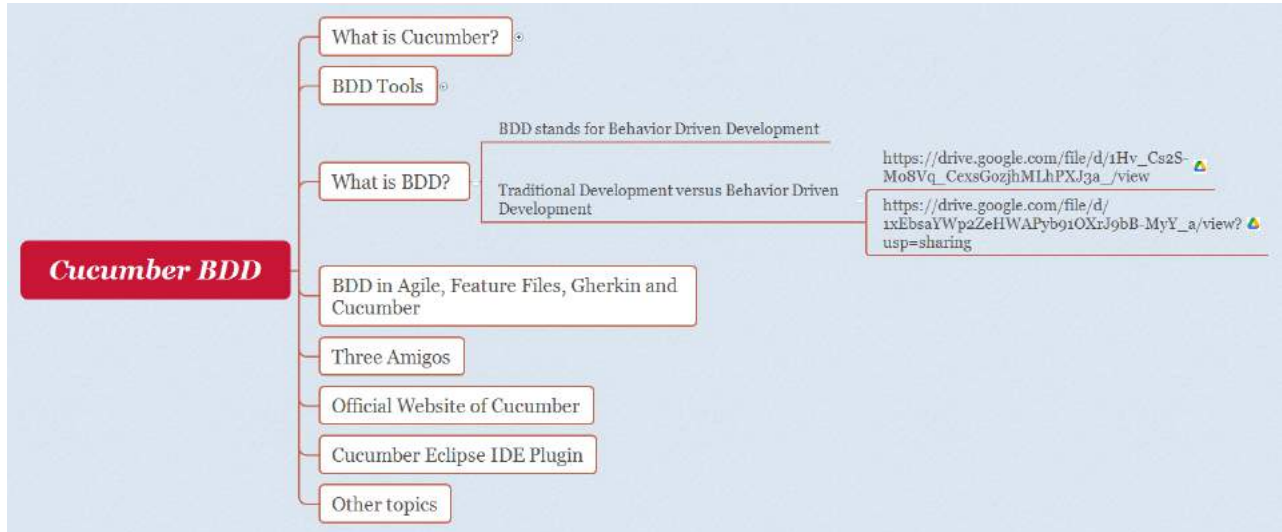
Cucumber BDD

What is Cucumber?

BDD Tools

What is BDD?

BDD stands for Behavior Driven Development

Traditional Development versus Behavior Driven Development

https://drive.google.com/file/d/1Hv_Cs2S-Mo8Vq_CexsGozjhMLhPXJ3a_/view

https://drive.google.com/file/d/1xEbsaYWp2ZeHWAPyb91OXrJ9bB-MyY_a/view?usp=sharing

BDD in Agile, Feature Files, Gherkin and Cucumber

Three Amigos

Official Website of Cucumber

Cucumber Eclipse IDE Plugin

Other topics